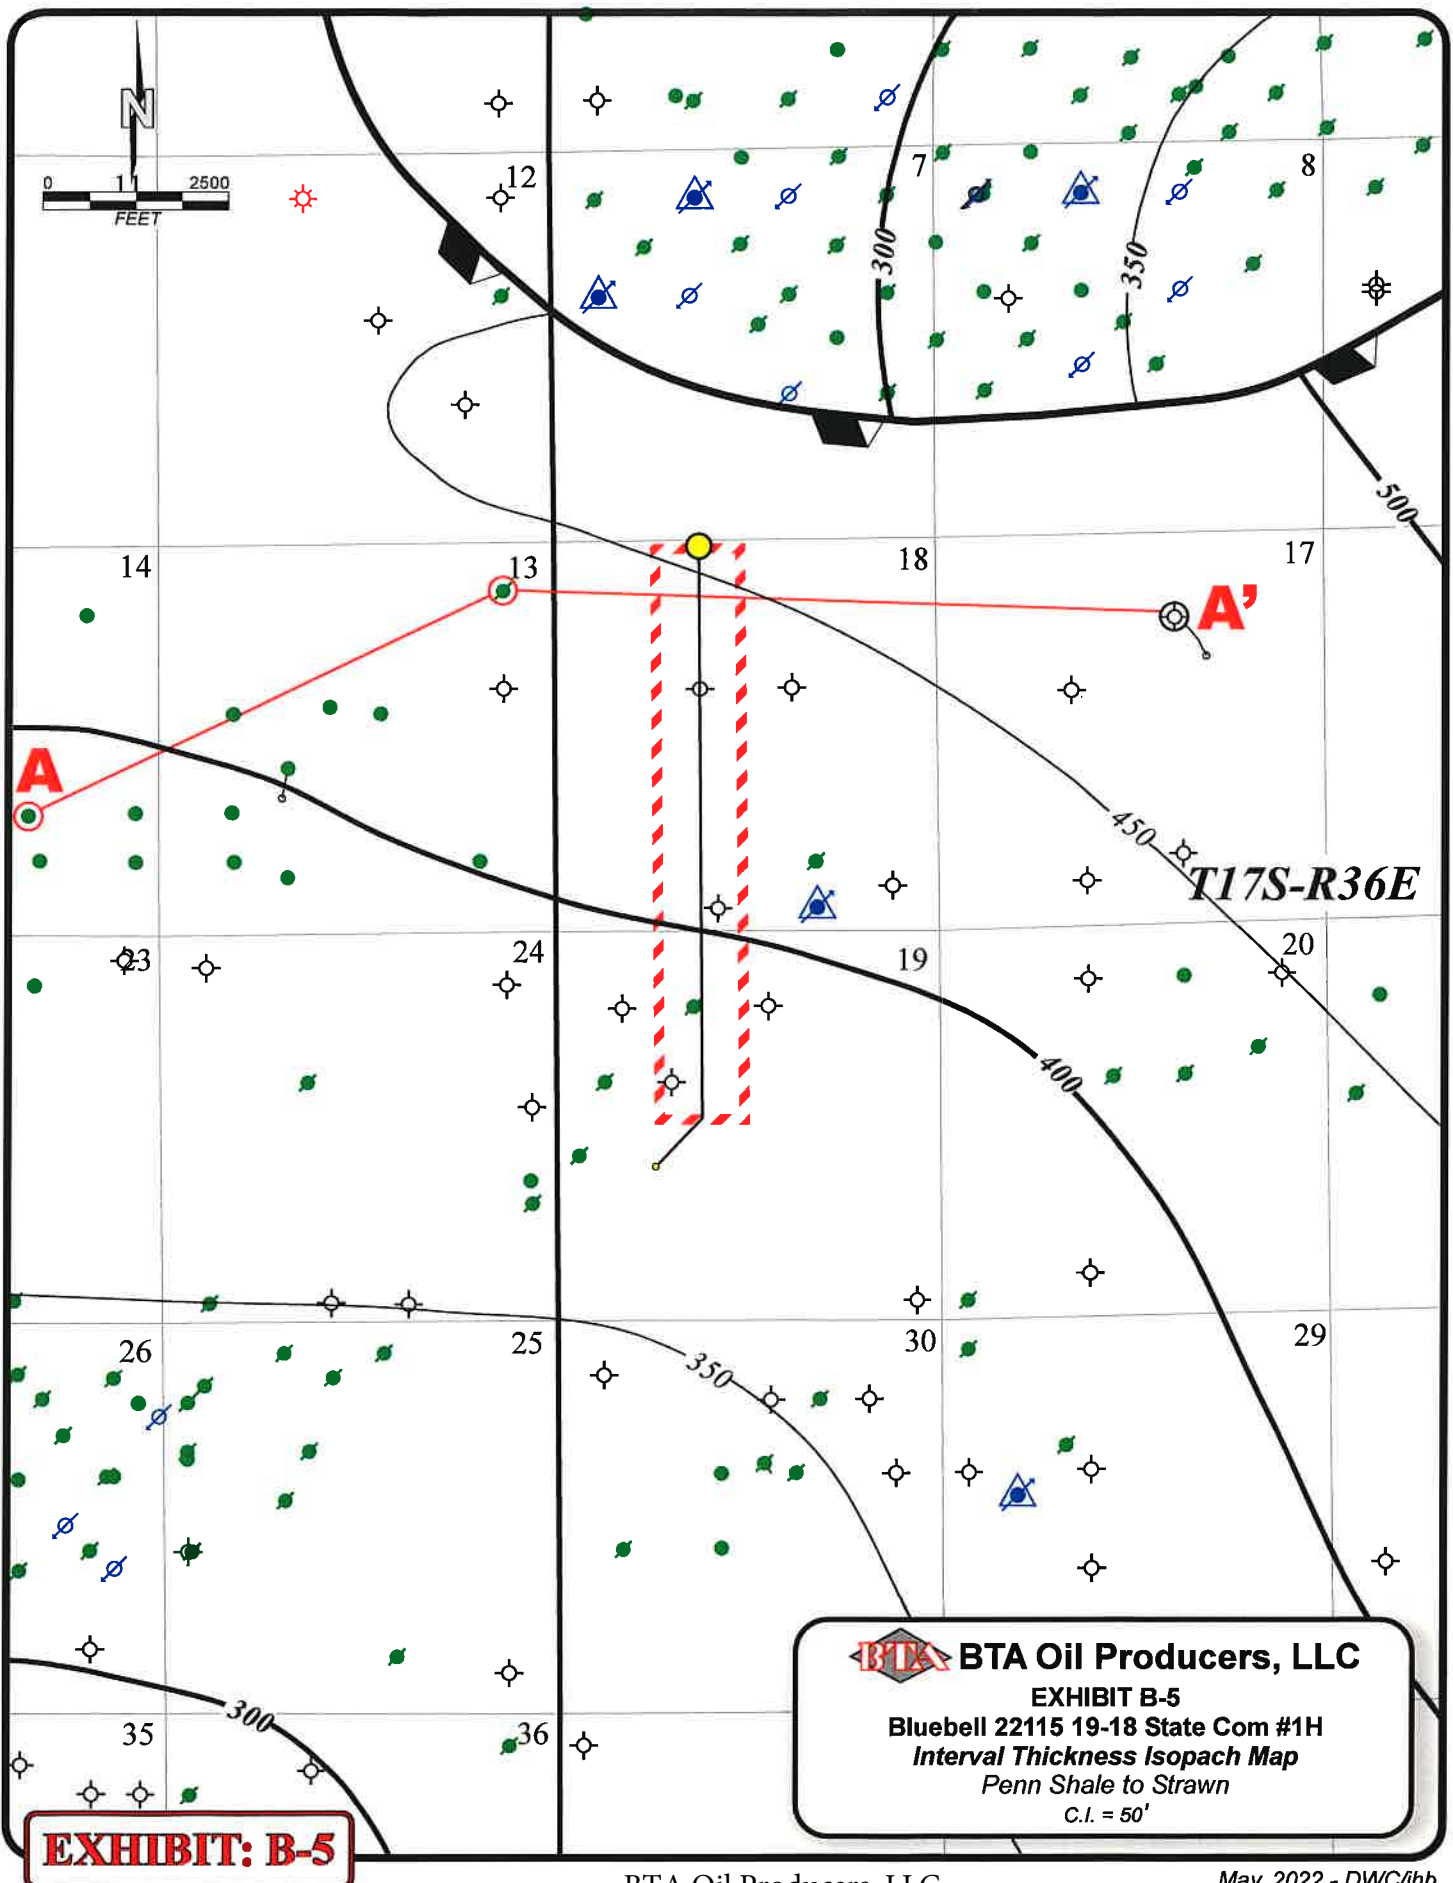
N

0 2500
FEET

12
7
8
300
350
500
14
13
18
17
A'
A
450
T17S-R36E
23
24
19
20
400
26
25
30
29
350
35
36
300

BTA Oil Producers, LLC
EXHIBIT B-5
Bluebell 22115 19-18 State Com #1H
Interval Thickness Isopach Map
Penn Shale to Strawn
C.I. = 50'

EXHIBIT: B-5

BTA Oil Producers, LLC
May 2022 - DWC/jhb